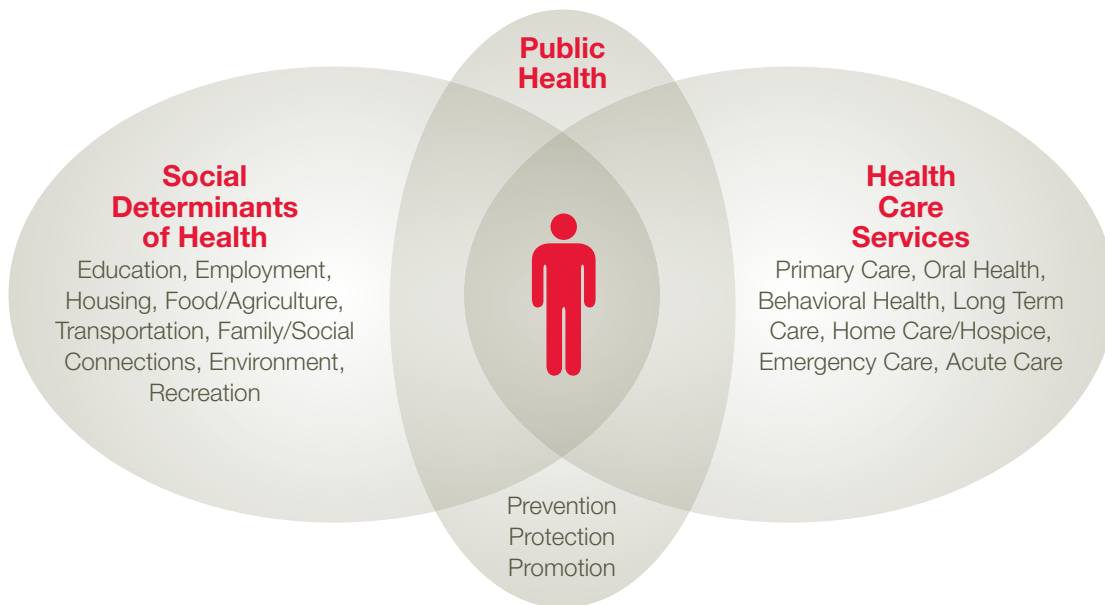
Public Health

Social Determinants of Health

Education, Employment, Housing, Food/Agriculture, Transportation, Family/Social Connections, Environment, Recreation

Health Care Services

Primary Care, Oral Health, Behavioral Health, Long Term Care, Home Care/Hospice, Emergency Care, Acute Care

Prevention
Protection
Promotion